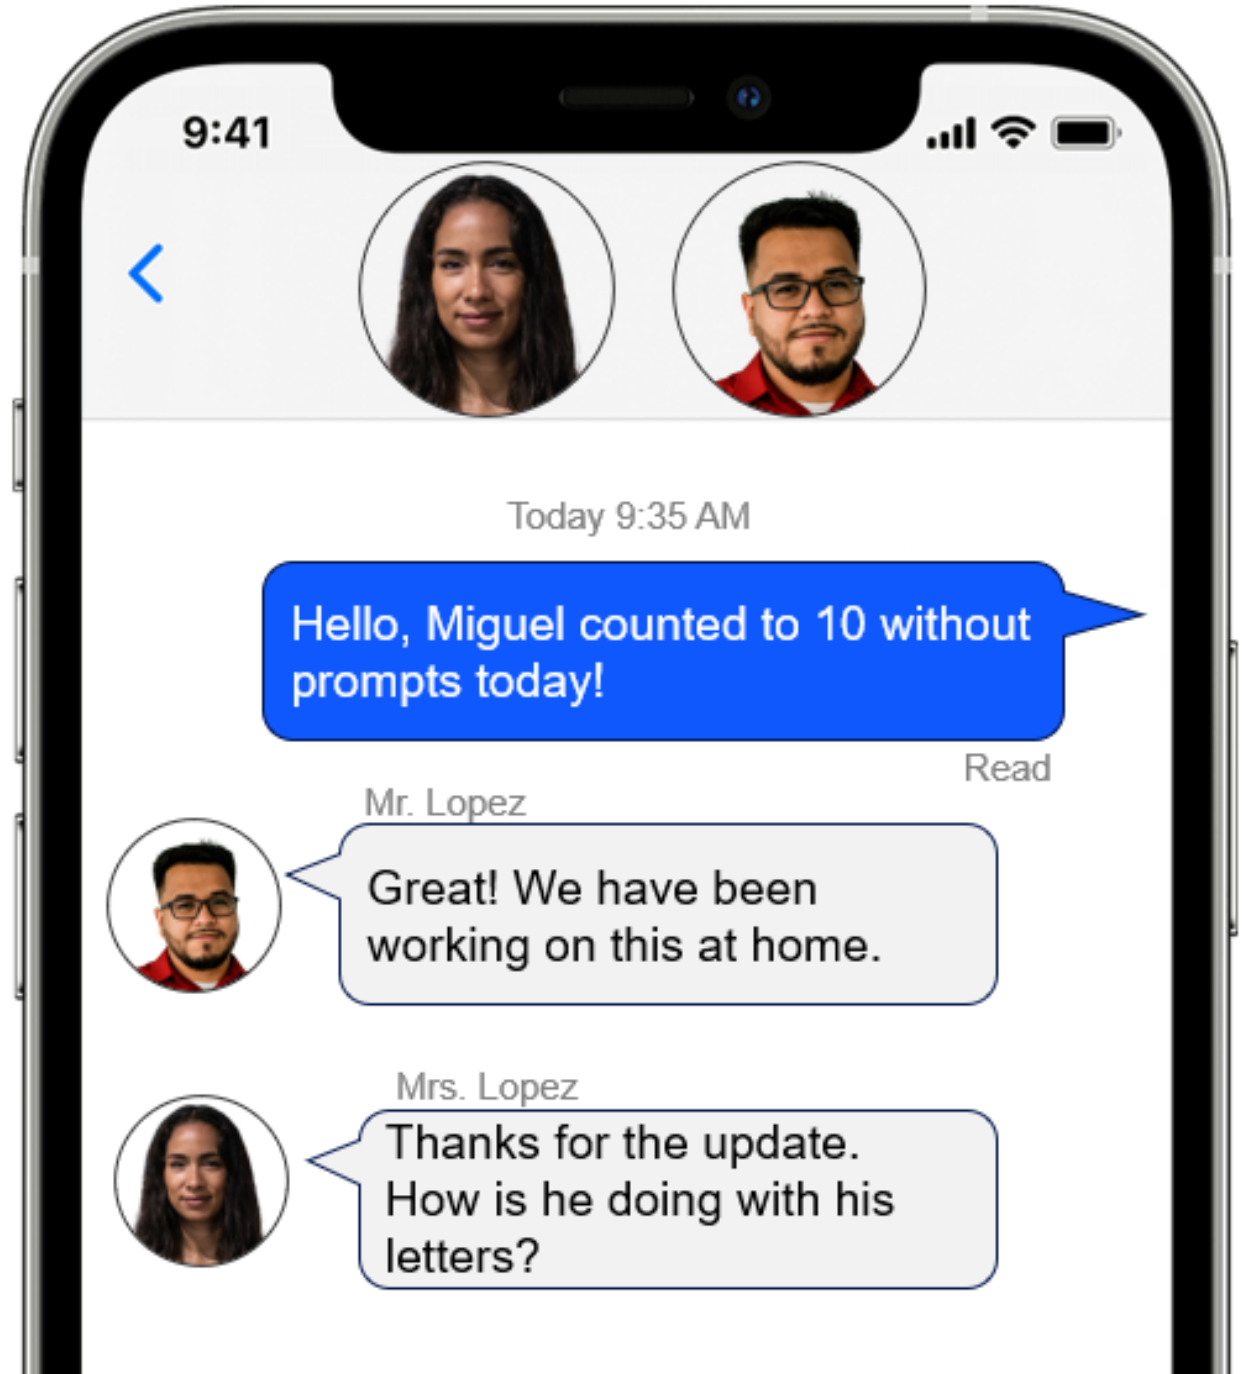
9:41

Today 9:35 AM

Hello, Miguel counted to 10 without prompts today!

Read

Mr. Lopez

Great! We have been working on this at home.

Mrs. Lopez

Thanks for the update. How is he doing with his letters?